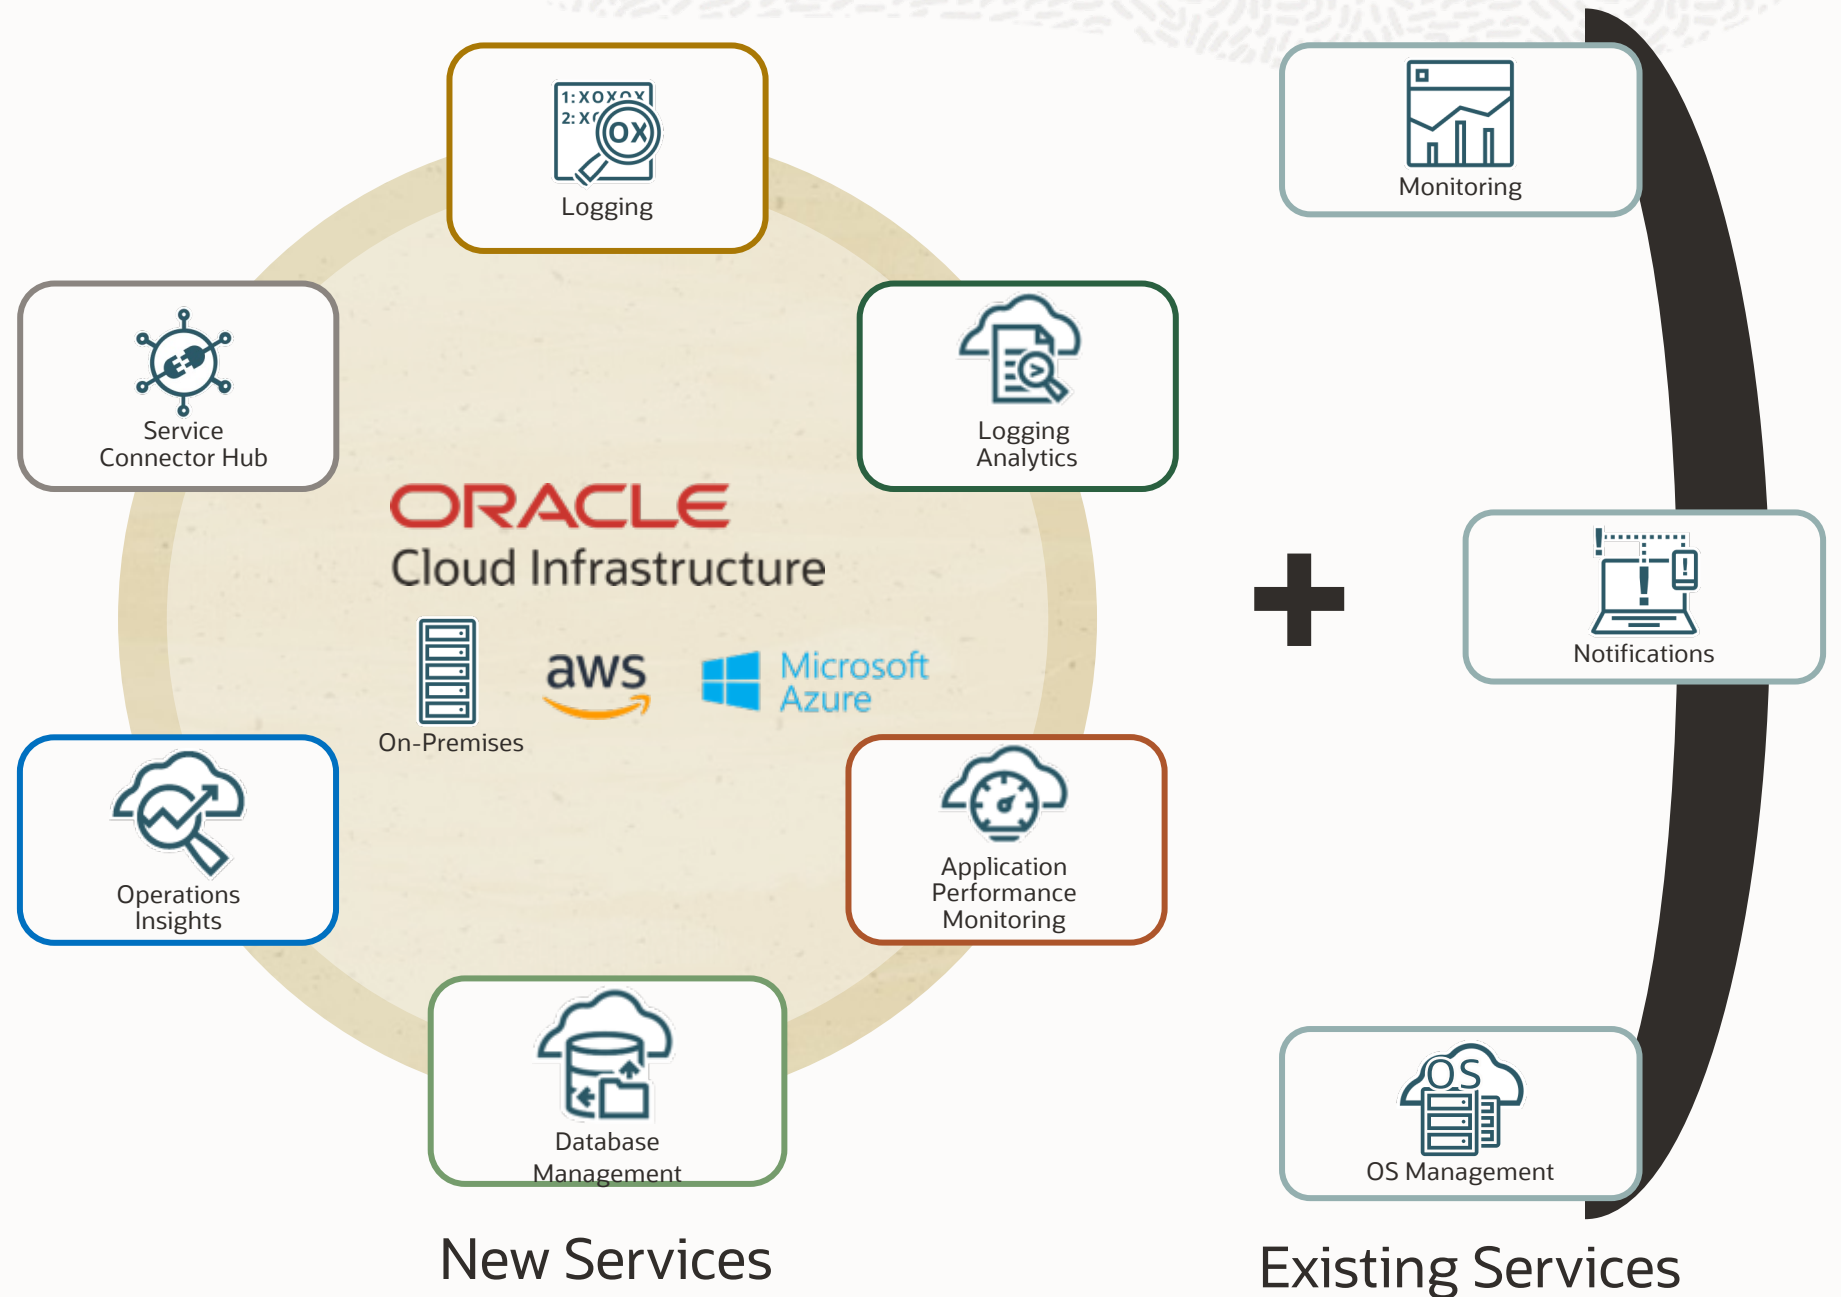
1:XOXOX
2:X
OX
Logging

Service Connector Hub

Logging Analytics

ORACLE
Cloud Infrastructure

On-Premises

aws

Microsoft Azure

Operations Insights

Application Performance Monitoring

Database Management

New Services

Monitoring

+

Notifications

OS
OS Management

Existing Services